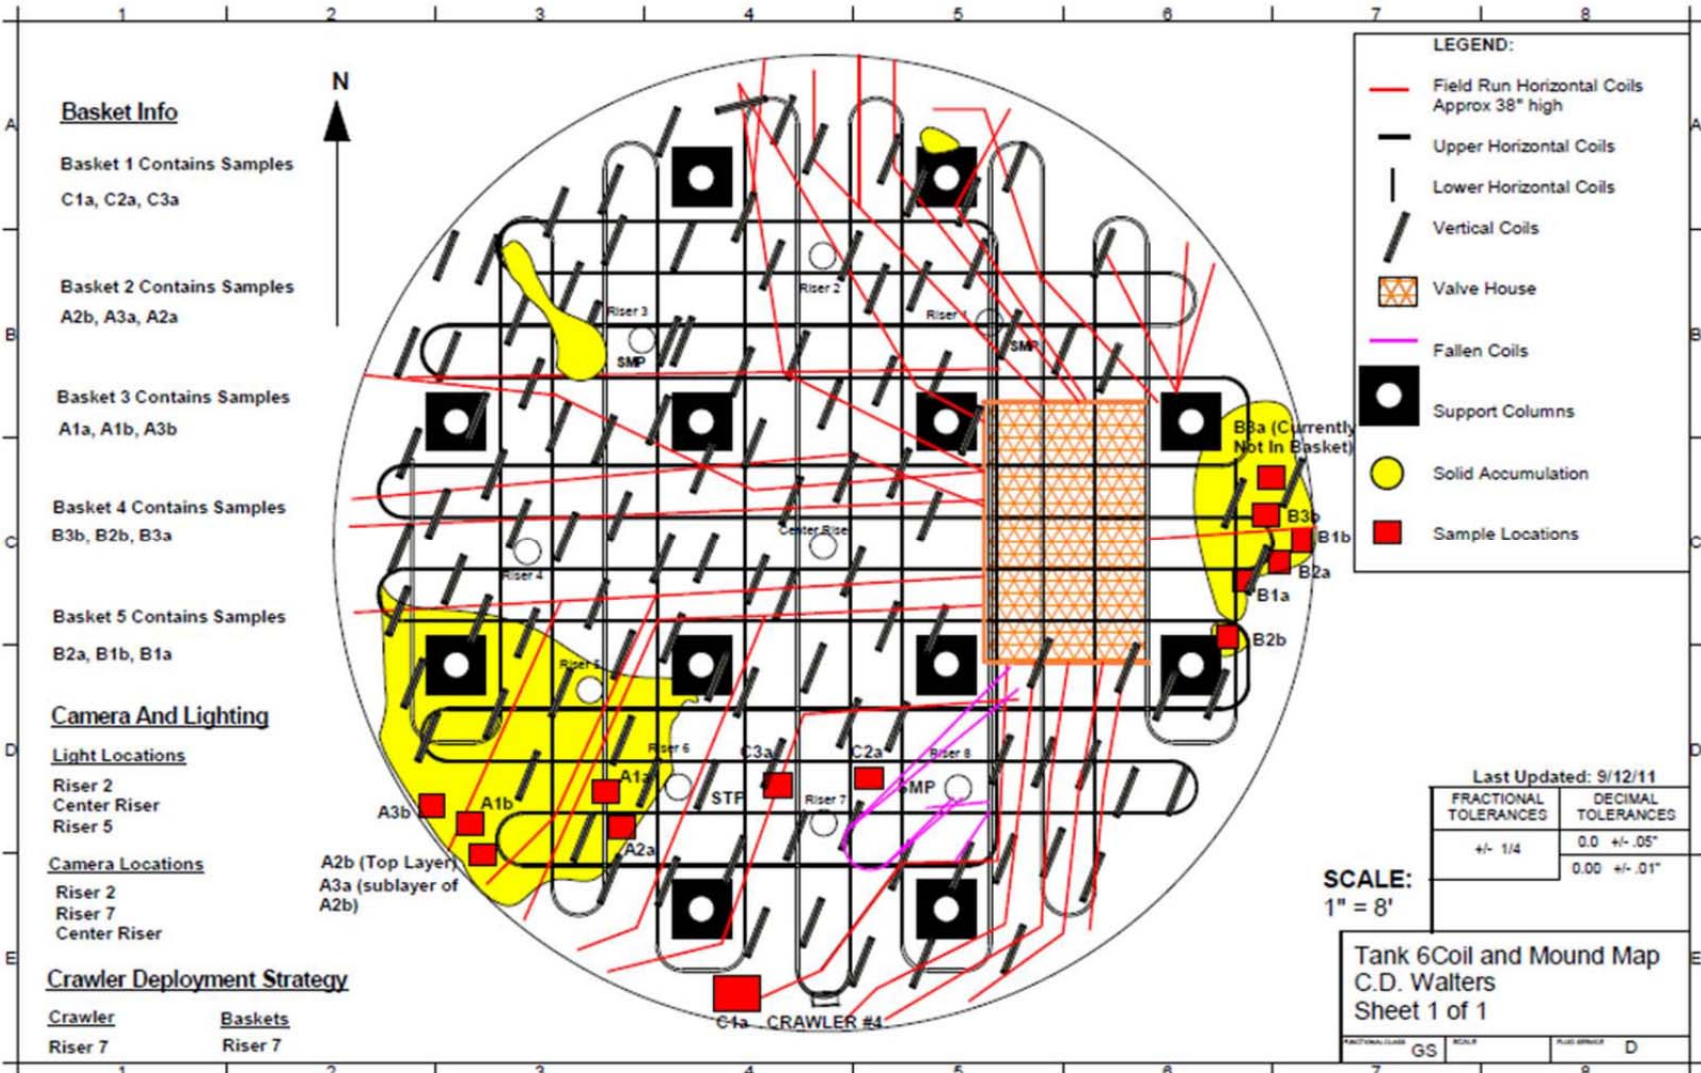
1 2 3 4 5 6 7 8

A B C D E

Basket Info

Basket 1 Contains Samples
C1a, C2a, C3a

Basket 2 Contains Samples
A2b, A3a, A2a

Basket 3 Contains Samples
A1a, A1b, A3b

Basket 4 Contains Samples
B3b, B2b, B3a

Basket 5 Contains Samples
B2a, B1b, B1a

Camera And Lighting

Light Locations
Riser 2
Center Riser
Riser 5

Camera Locations
Riser 2
Riser 7
Center Riser

Crawler Deployment Strategy

| Crawler | Baskets |
|---|---|
| Riser 7 | Riser 7 |

N

Riser 3
SMP
Riser 2
Riser 1
SMP
B3a (Currently Not In Basket)
B3b
B1b
B2a
B1a
B2b
Center Riser
Riser 4
Riser 5
Riser 6
C3a
C2a
Riser 8
A1a
A1b
A3b
STP
Riser 7
MP
A2a
A2b (Top Layer)
A3a (sublayer of A2b)
C1a
CRAWLER #4

LEGEND:
Field Run Horizontal Coils Approx 38" high
Upper Horizontal Coils
Lower Horizontal Coils
Vertical Coils
Valve House
Fallen Coils
Support Columns
Solid Accumulation
Sample Locations

Last Updated: 9/12/11

| FRACTIONAL TOLERANCES | DECIMAL TOLERANCES |
|---|---|
| +/- 1/4 | 0.0 +/- .05" |
| | 0.00 +/- .01" |

SCALE:
1" = 8'

Tank 6Coil and Mound Map
C.D. Walters
Sheet 1 of 1

GS D